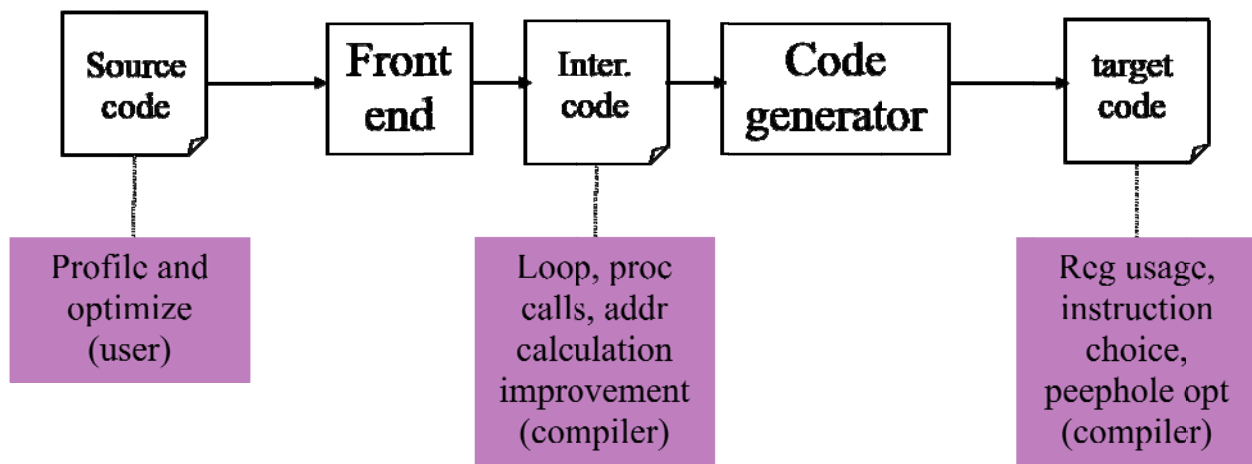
Source code

Front end

Inter. code

Code generator

target code

Profile and optimize (user)

Loop, proc calls, addr calculation improvement (compiler)

Reg usage, instruction choice, peephole opt (compiler)